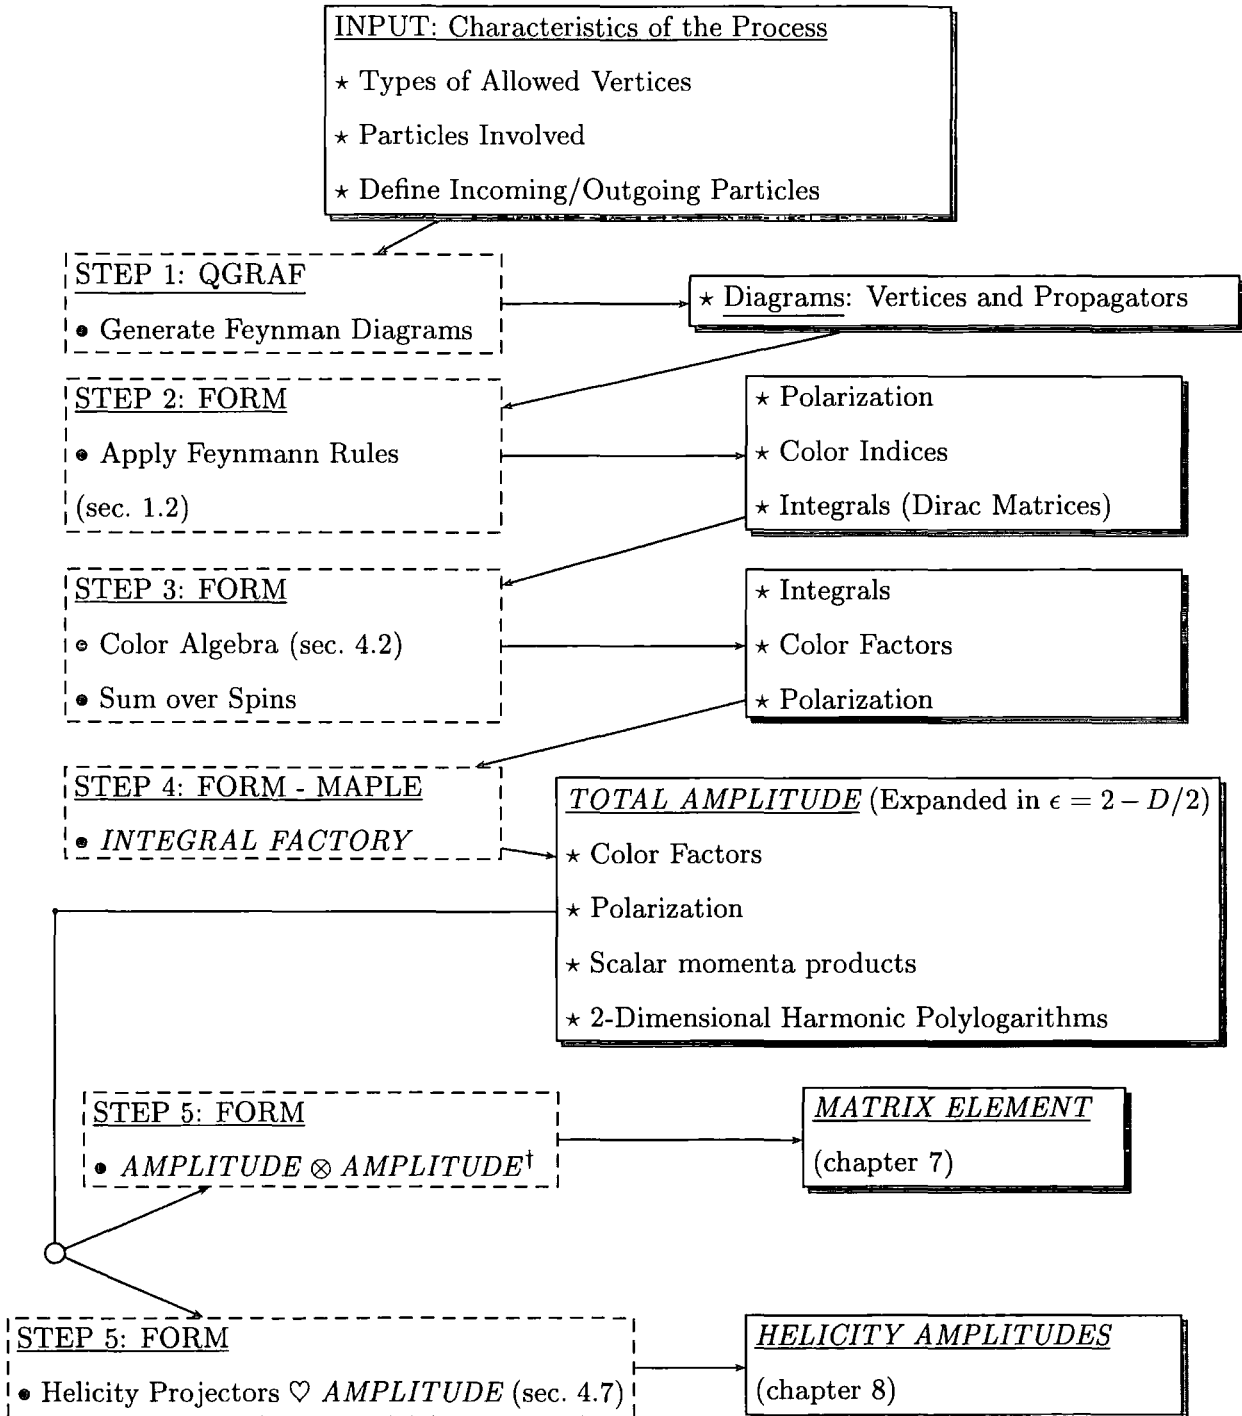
INPUT: Characteristics of the Process

⋆ Types of Allowed Vertices

⋆ Particles Involved

⋆ Define Incoming/Outgoing Particles

STEP 1: QGRAF

• Generate Feynman Diagrams

⋆ Diagrams: Vertices and Propagators

STEP 2: FORM

• Apply Feynmann Rules (sec. 1.2)

⋆ Polarization

⋆ Color Indices

⋆ Integrals (Dirac Matrices)

STEP 3: FORM

• Color Algebra (sec. 4.2)

• Sum over Spins

⋆ Integrals

⋆ Color Factors

⋆ Polarization

STEP 4: FORM - MAPLE

• INTEGRAL FACTORY

TOTAL AMPLITUDE (Expanded in $\epsilon = 2 - D/2$)

⋆ Color Factors

⋆ Polarization

⋆ Scalar momenta products

⋆ 2-Dimensional Harmonic Polylogarithms

STEP 5: FORM

• $AMPLITUDE \otimes AMPLITUDE^{\dagger}$

MATRIX ELEMENT

(chapter 7)

STEP 5: FORM

• Helicity Projectors ♡ AMPLITUDE (sec. 4.7)

HELICITY AMPLITUDES

(chapter 8)